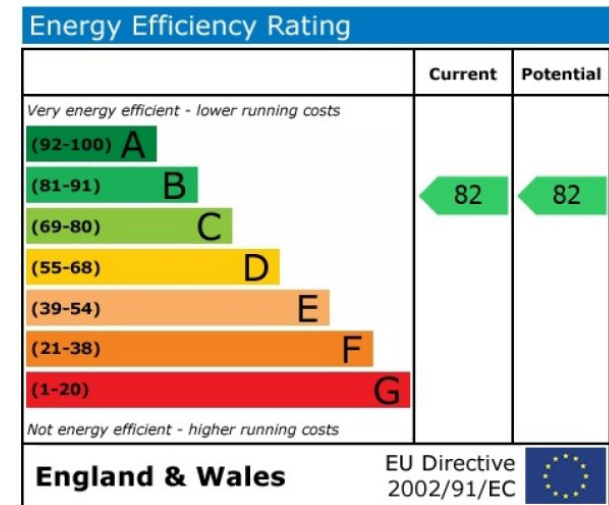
Energy Efficiency Rating

| | Current | Potential |
|---|---|---|
| Very energy efficient - lower running costs | | |
| (92-100) A | | |
| (81-91) B | 82 | 82 |
| (69-80) C | | |
| (55-68) D | | |
| (39-54) E | | |
| (21-38) F | | |
| (1-20) G | | |
| Not energy efficient - higher running costs | | |

England & Wales

EU Directive 2002/91/EC